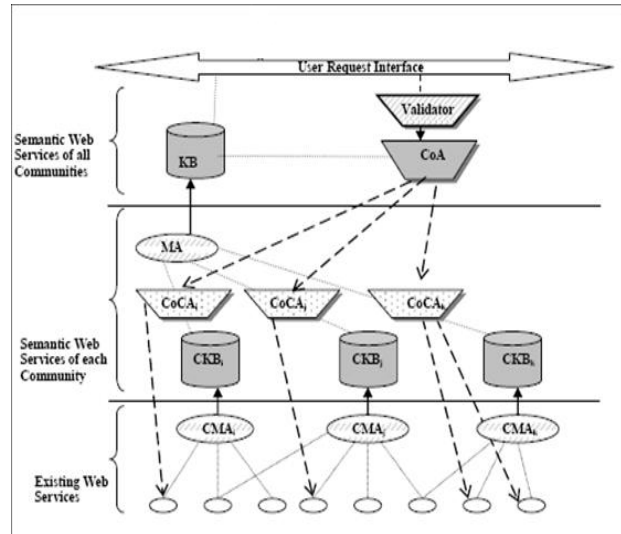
User Request Interface

Semantic Web Services of all Communities

Validator

KB

CoA

MA

CoCA$_i$

CoCA$_j$

CoCA$_k$

Semantic Web Services of each Community

CKB$_i$

CKB$_j$

CKB$_k$

CMA$_i$

CMA$_j$

CMA$_k$

Existing Web Services